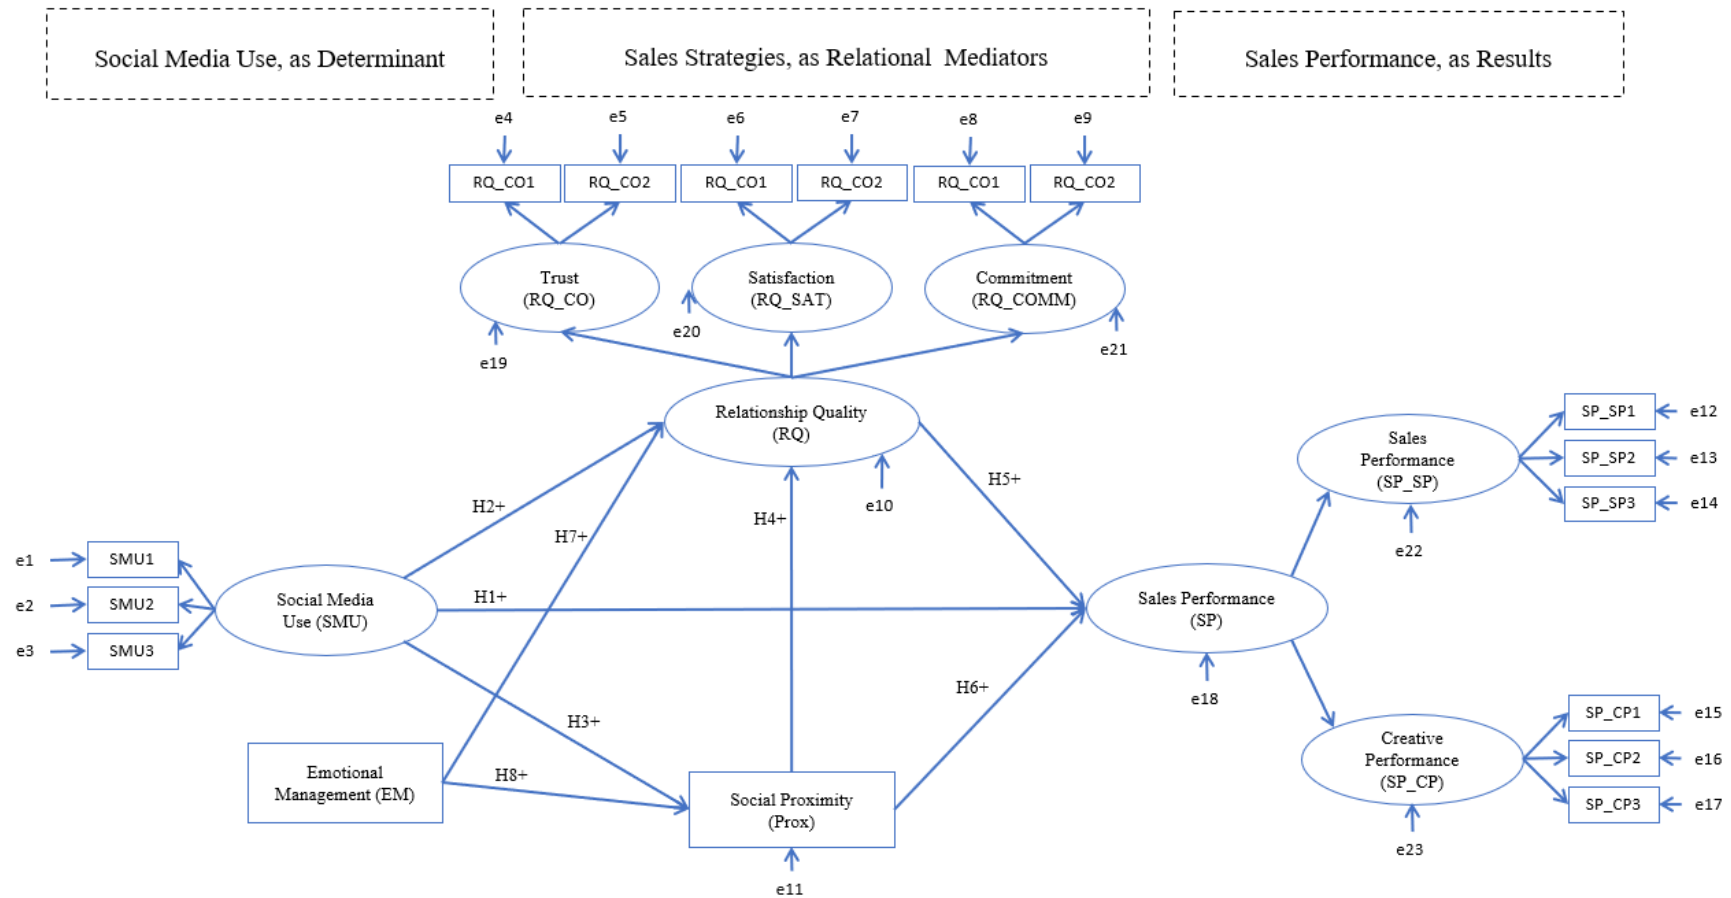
Social Media Use, as Determinant

Sales Strategies, as Relational Mediators

Sales Performance, as Results

e4
e5
e6
e7
e8
e9

RQ_CO1
RQ_CO2
RQ_CO1
RQ_CO2
RQ_CO1
RQ_CO2

Trust (RQ_CO)
Satisfaction (RQ_SAT)
Commitment (RQ_COMM)

e19
e20
e21

Relationship Quality (RQ)

e10

H2+
H7+
H4+
H5+

e1
e2
e3

SMU1
SMU2
SMU3

Social Media Use (SMU)

H1+

Sales Performance (SP)

e18

Sales Performance (SP_SP)

e22

SP_SP1
SP_SP2
SP_SP3

e12
e13
e14

H3+
H6+
H8+

Emotional Management (EM)

Social Proximity (Prox)

e11

Creative Performance (SP_CP)

e23

SP_CP1
SP_CP2
SP_CP3

e15
e16
e17